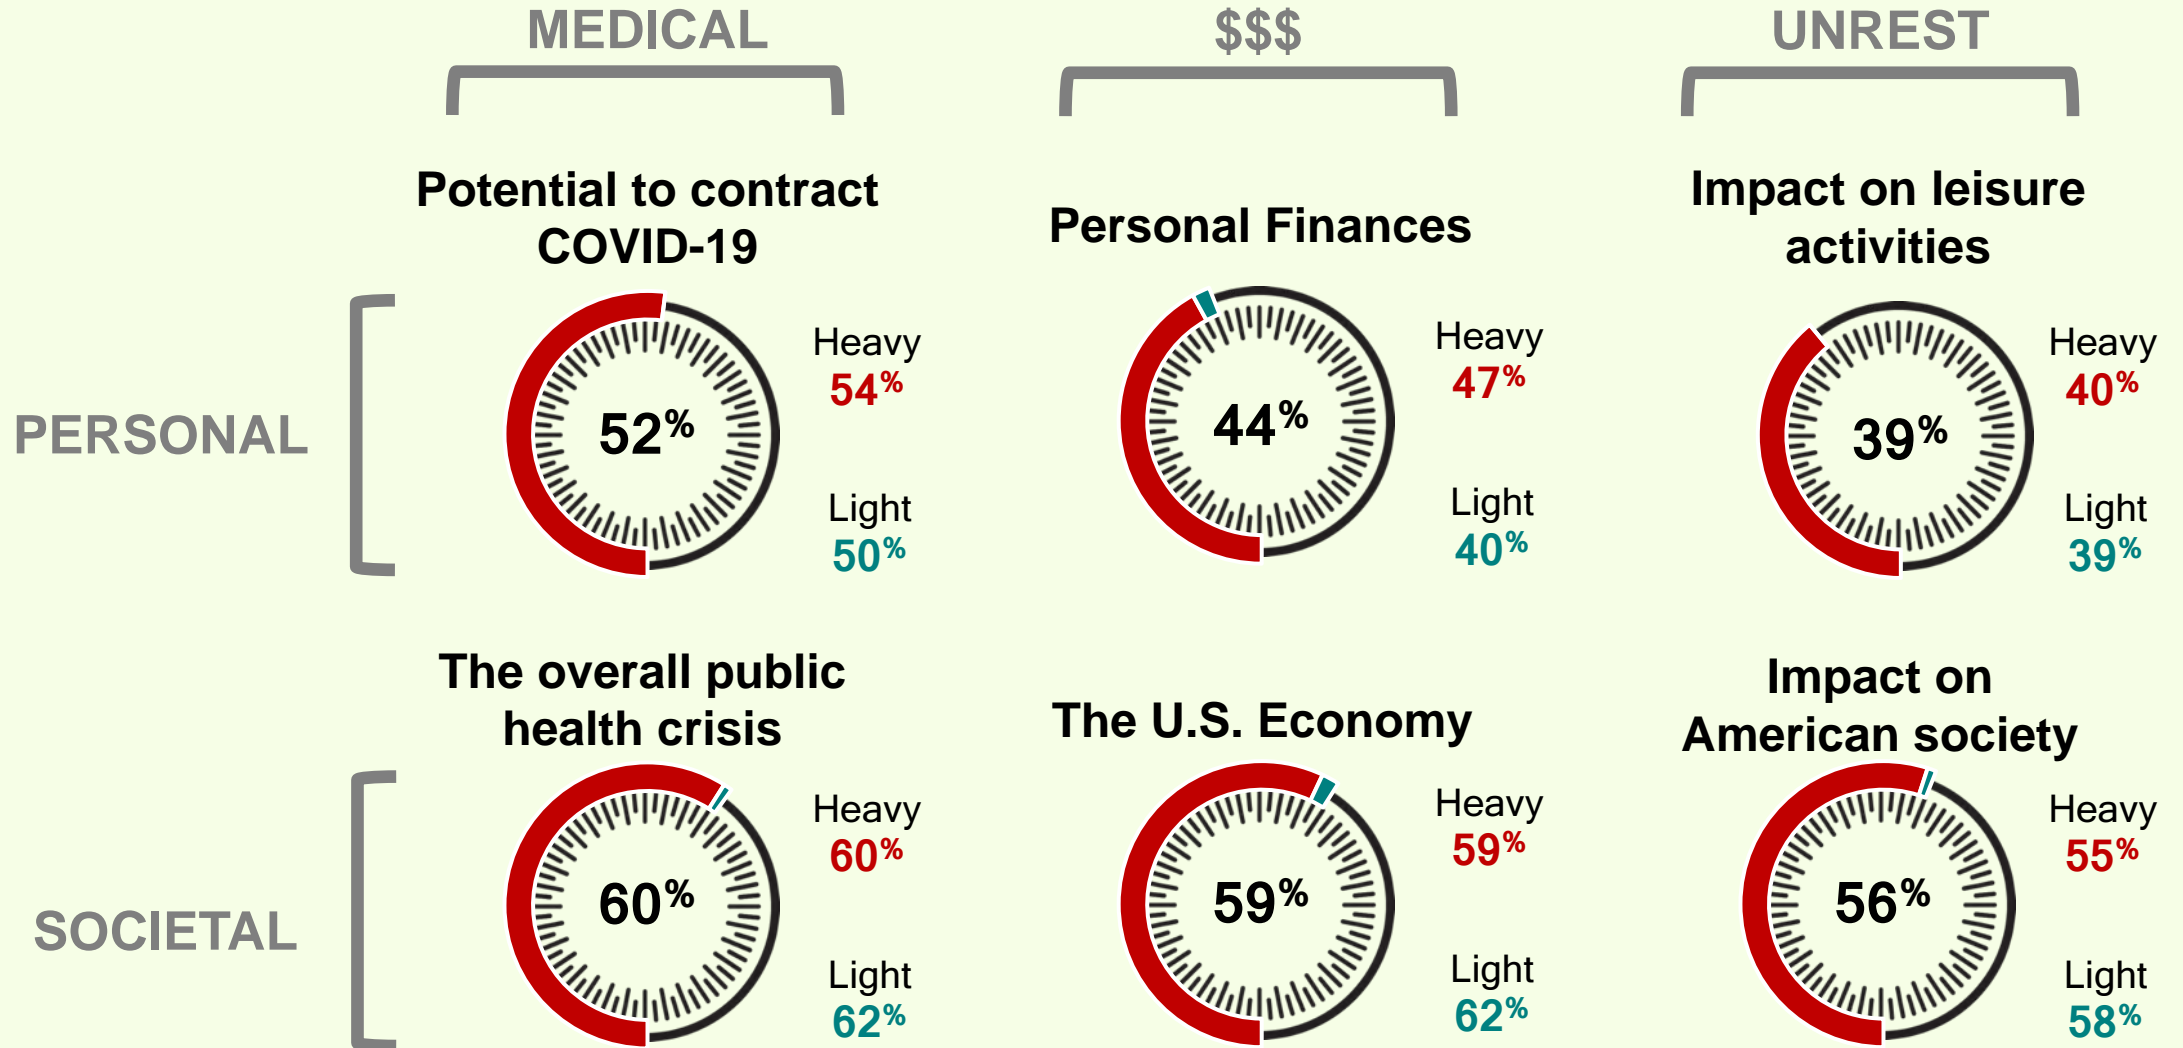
MEDICAL

$$$

UNREST

PERSONAL

Potential to contract COVID-19

52%

Heavy
54%

Light
50%

Personal Finances

44%

Heavy
47%

Light
40%

Impact on leisure activities

39%

Heavy
40%

Light
39%

SOCIETAL

The overall public health crisis

60%

Heavy
60%

Light
62%

The U.S. Economy

59%

Heavy
59%

Light
62%

Impact on American society

56%

Heavy
55%

Light
58%